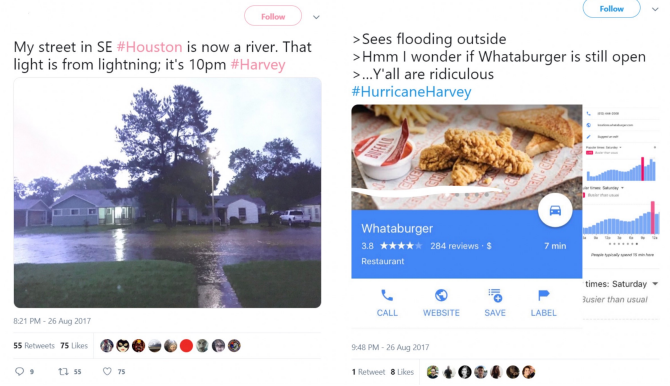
Follow

My street in SE #Houston is now a river. That light is from lightning; it's 10pm #Harvey

8:21 PM - 26 Aug 2017

55 Retweets 75 Likes

9 55 75

Follow

>Sees flooding outside
>Hmm I wonder if Whataburger is still open
>...Y'all are ridiculous
#HurricaneHarvey

Whataburger
3.8 ★★★★ 284 reviews · $
Restaurant
7 min

CALL WEBSITE SAVE LABEL

times: Saturday
Busier than usual

9:48 PM - 26 Aug 2017

1 Retweet 8 Likes